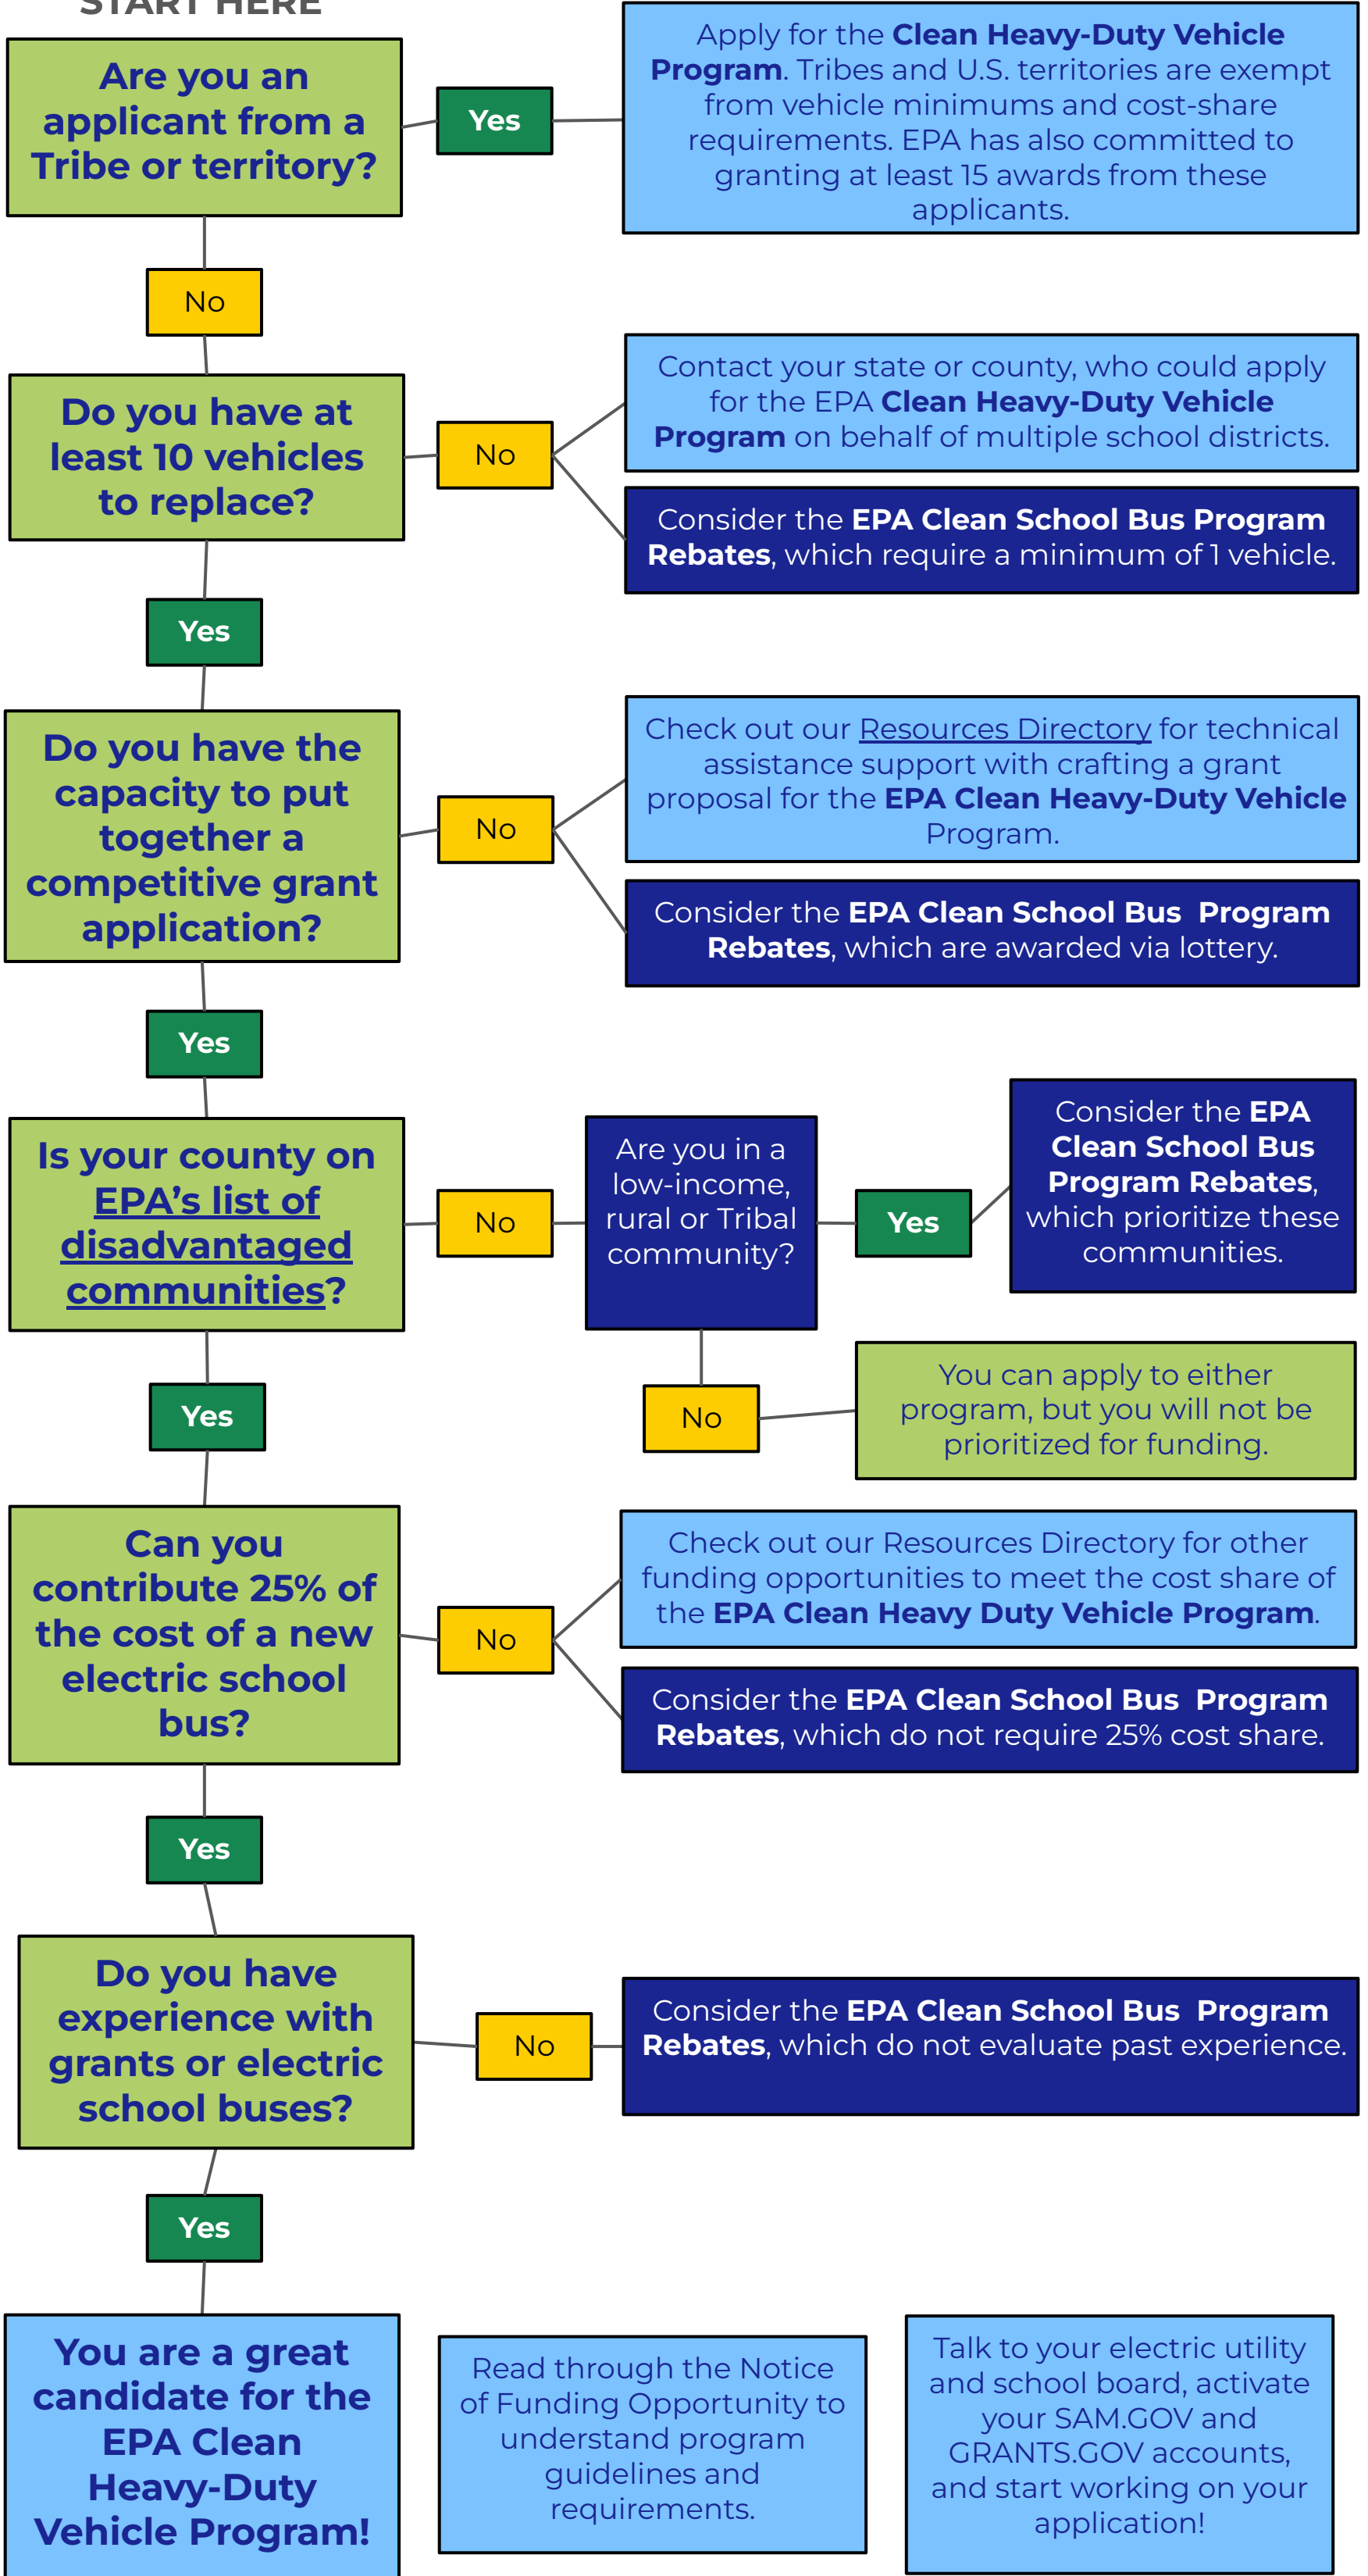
START HERE

Are you an applicant from a Tribe or territory?

Yes

Apply for the Clean Heavy-Duty Vehicle Program. Tribes and U.S. territories are exempt from vehicle minimums and cost-share requirements. EPA has also committed to granting at least 15 awards from these applicants.

No

Do you have at least 10 vehicles to replace?

No

Contact your state or county, who could apply for the EPA Clean Heavy-Duty Vehicle Program on behalf of multiple school districts.

Consider the EPA Clean School Bus Program Rebates, which require a minimum of 1 vehicle.

Yes

Do you have the capacity to put together a competitive grant application?

No

Check out our Resources Directory for technical assistance support with crafting a grant proposal for the EPA Clean Heavy-Duty Vehicle Program.

Consider the EPA Clean School Bus Program Rebates, which are awarded via lottery.

Yes

Is your county on EPA's list of disadvantaged communities?

No

Are you in a low-income, rural or Tribal community?

Yes

Consider the EPA Clean School Bus Program Rebates, which prioritize these communities.

No

You can apply to either program, but you will not be prioritized for funding.

Yes

Can you contribute 25% of the cost of a new electric school bus?

No

Check out our Resources Directory for other funding opportunities to meet the cost share of the EPA Clean Heavy Duty Vehicle Program.

Consider the EPA Clean School Bus Program Rebates, which do not require 25% cost share.

Yes

Do you have experience with grants or electric school buses?

No

Consider the EPA Clean School Bus Program Rebates, which do not evaluate past experience.

Yes

You are a great candidate for the EPA Clean Heavy-Duty Vehicle Program!

Read through the Notice of Funding Opportunity to understand program guidelines and requirements.

Talk to your electric utility and school board, activate your SAM.GOV and GRANTS.GOV accounts, and start working on your application!